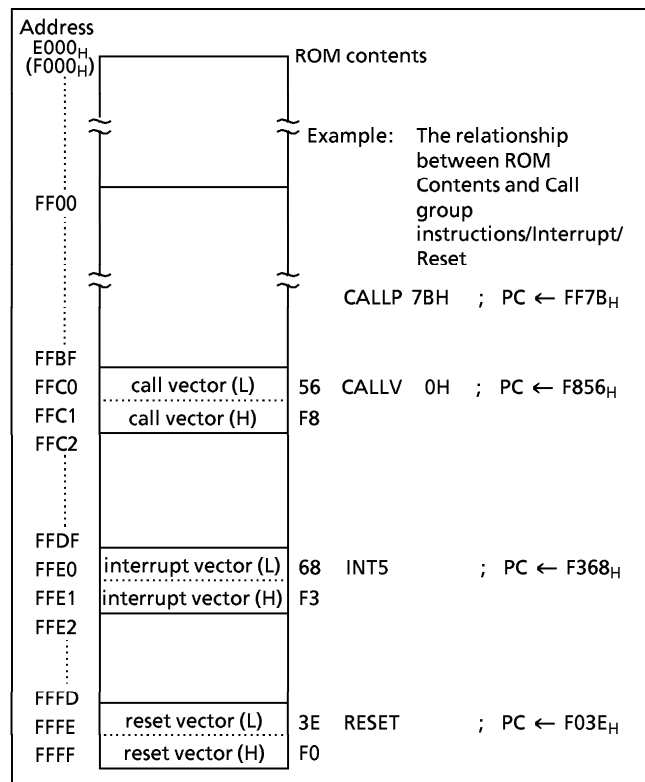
Address
$E000_H$
$(F000_H)$

ROM contents

Example: The relationship between ROM Contents and Call group instructions/Interrupt/Reset

FF00

CALLP 7BH ; PC ← $FF7B_H$

FFBF
FFC0 call vector (L) 56 CALLV 0H ; PC ← $F856_H$
FFC1 call vector (H) F8
FFC2

FFDF
FFE0 interrupt vector (L) 68 INT5 ; PC ← $F368_H$
FFE1 interrupt vector (H) F3
FFE2

FFFD
FFFE reset vector (L) 3E RESET ; PC ← $F03E_H$
FFFF reset vector (H) F0